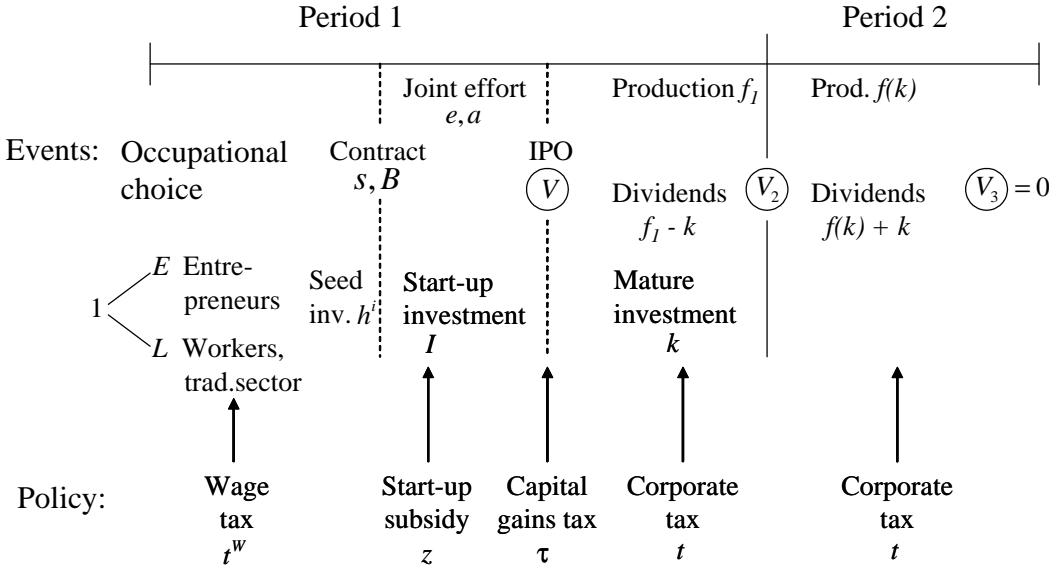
Period 1

Period 2

Joint effort
$e, a$

Production $f_1$

Prod. $f(k)$

Events:

Occupational choice

Contract
$s, B$

IPO
$V$

Dividends
$f_1$ - $k$

$V_2$

Dividends
$f(k) + k$

$V_3 = 0$

1

$E$ Entrepreneurs

$L$ Workers, trad.sector

Seed inv. $h^i$

Start-up investment
$I$

Mature investment
$k$

Policy:

Wage tax
$t^W$

Start-up subsidy
$z$

Capital gains tax
$\tau$

Corporate tax
$t$

Corporate tax
$t$